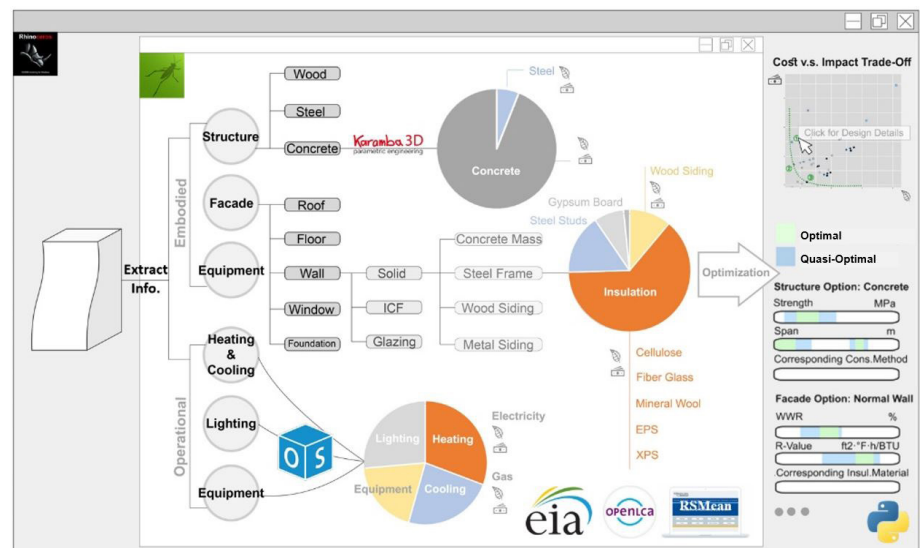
Rhinoceros

Embodied

Structure
Wood
Steel
Concrete
Karamba3D parametric engineering

Steel
Concrete

Facade
Roof
Floor

Equipment
Wall
Window
Foundation

Solid
ICF
Glazing

Concrete Mass
Steel Frame
Wood Siding
Metal Siding

Gypsum Board
Steel Studs
Wood Siding
Insulation

Cellulose
Fiber Glass
Mineral Wool
EPS
XPS

Extract Info.

Operational

Heating & Cooling
Lighting
Equipment

OS

Lighting
Heating
Equipment
Cooling

Electricity
Gas

eia
openLCA
RSMeans

Optimization

Cost v.s. Impact Trade-Off
Click for Design Details

Optimal
Quasi-Optimal

Structure Option: Concrete
Strength MPa
Span m
Corresponding Cons.Method

Facade Option: Normal Wall
WWR %
R-Value ft2·°F·h/BTU
Corresponding Insul.Material